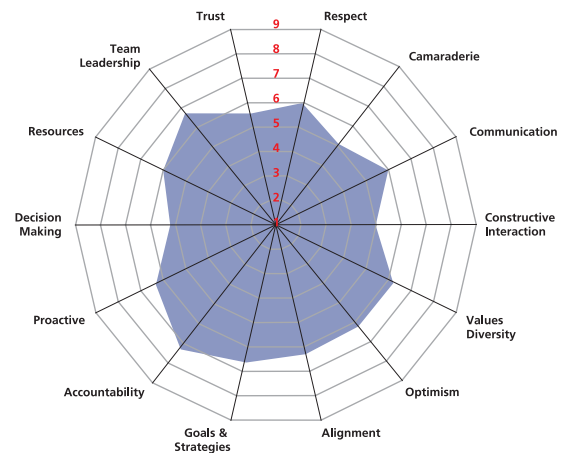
Trust
9
Respect
8
Team Leadership
7
Camaraderie
6
5
Resources
Communication
4
3
2
Decision Making
Constructive Interaction
Proactive
Values Diversity
Accountability
Optimism
Goals & Strategies
Alignment